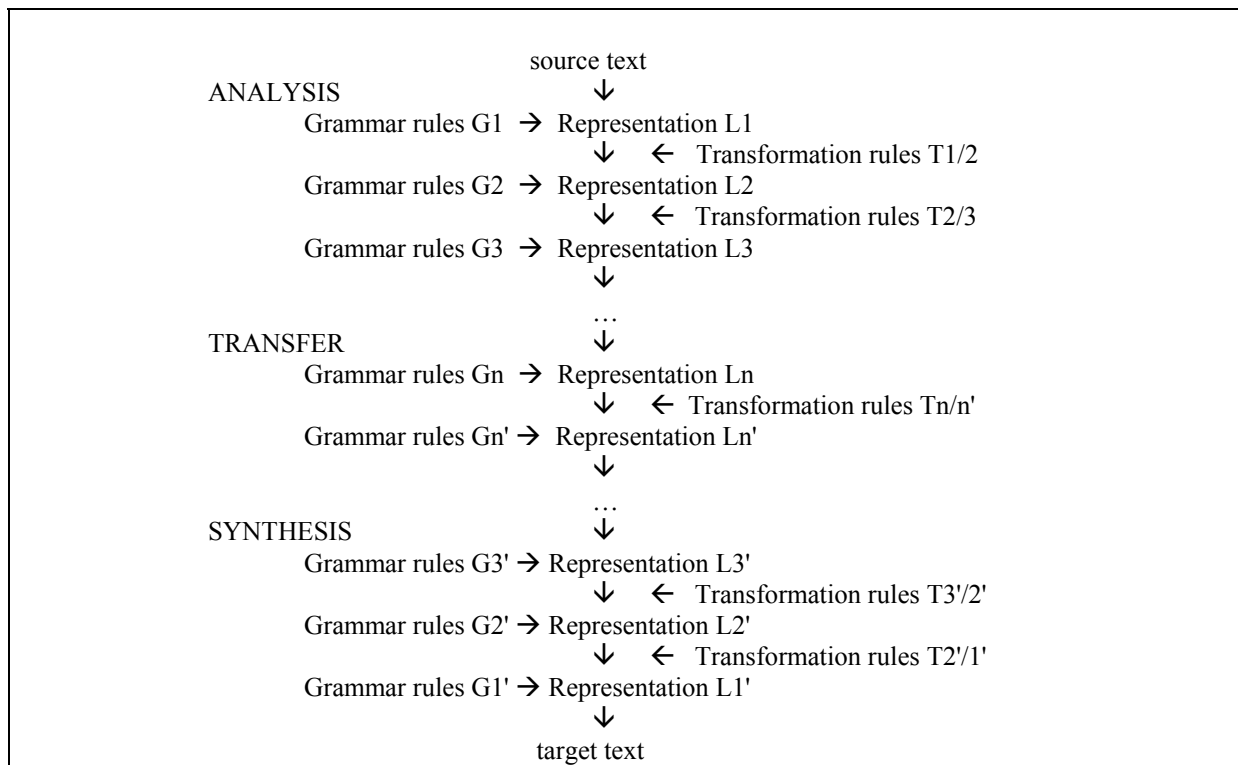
source text
ANALYSIS ↓
Grammar rules G1 → Representation L1
↓ ← Transformation rules T1/2
Grammar rules G2 → Representation L2
↓ ← Transformation rules T2/3
Grammar rules G3 → Representation L3
↓
…
TRANSFER ↓
Grammar rules Gn → Representation Ln
↓ ← Transformation rules Tn/n'
Grammar rules Gn' → Representation Ln'
↓
…
SYNTHESIS ↓
Grammar rules G3' → Representation L3'
↓ ← Transformation rules T3'/2'
Grammar rules G2' → Representation L2'
↓ ← Transformation rules T2'/1'
Grammar rules G1' → Representation L1'
↓
target text